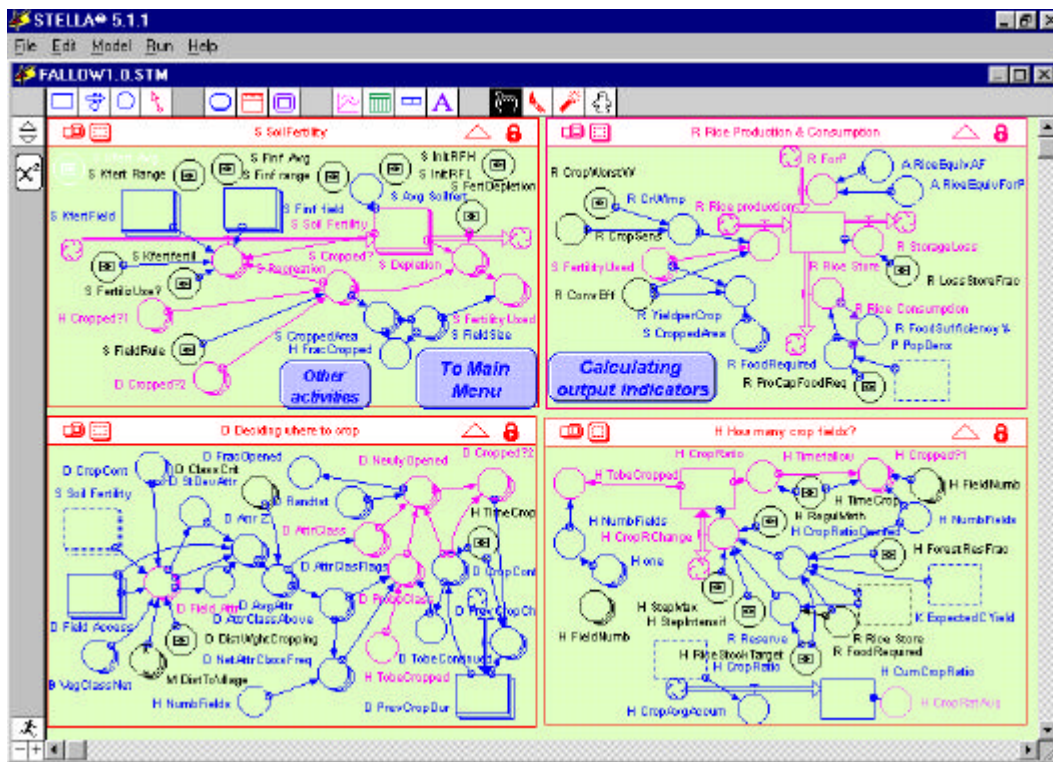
STELLA® 5.1.1
File Edit Model Run Help
FALLOW1.0.STM

S Soil Fertility
S Kfert Avg
S Kfert Range
S Finf Avg
S Finf range
S InitRFH
S InitRFL
S FertDepletion
S KfertField
S Finf field
S Avg Soilfert
S Soil Fertility
S Kfertfertil
S Cropped?
S Depletion
S FertilizUse?
S Recreation
H Cropped?1
S Fertility Used
S FieldSize
S FieldRule
S CroppedArea
H FracCropped
D Cropped?2
Other activities
To Main Menu

R Rice Production & Consumption
R CropWorstYY
R ForP
A RiceEquivAF
A RiceEquivForP
R CrWimp
R Rice production
R CropSend
R StorageLoss
S FertilityUsed
R Rice Store
R LossStoreFrac
R ConvEff
R YieldperCrop
S CroppedArea
R Rice Consumption
R FoodSufficiency %
P PopDens
R FoodRequired
R ProCapFoodReq
Calculating output indicators

D Deciding where to crop
D FracOpened
D NewlyOpened
D Cropped?2
D CropCont
D ClassCrit
D StDevAttr
S Soil Fertility
Randlst
D Attr Z
H TimeCrop
D AttrClass
D AttrClassFlags
D CropCont
D Field Access
D Field Attr
D AvgAttr
D AttrClassAbove
D FreqClass
D PrevCropCh
D DistWghtCropping
D NetAttrClassFreq
D TobeConverted
B VegClassNat
M DistToVillage
H TobeCropped
H NumbFields
D PrevCropDur

H How many crop fields?
H TobeCropped
H CropRatio
H Timefallow
H Cropped?1
H FieldNumb
H TimeCrop
H RegulWeth
H NumbFields
H CropRatioCorrfed
H CropRChange
H one
H Forest ResFrac
H StepMax
H StepInterval
K ExpectedC Yield
H FieldNumb
R Reserve
R Rice Store
R FoodRequired
H RiceStockTarget
H CropRatio
H CumCropRatio
H CropAvgAccum
H CropRatAvg